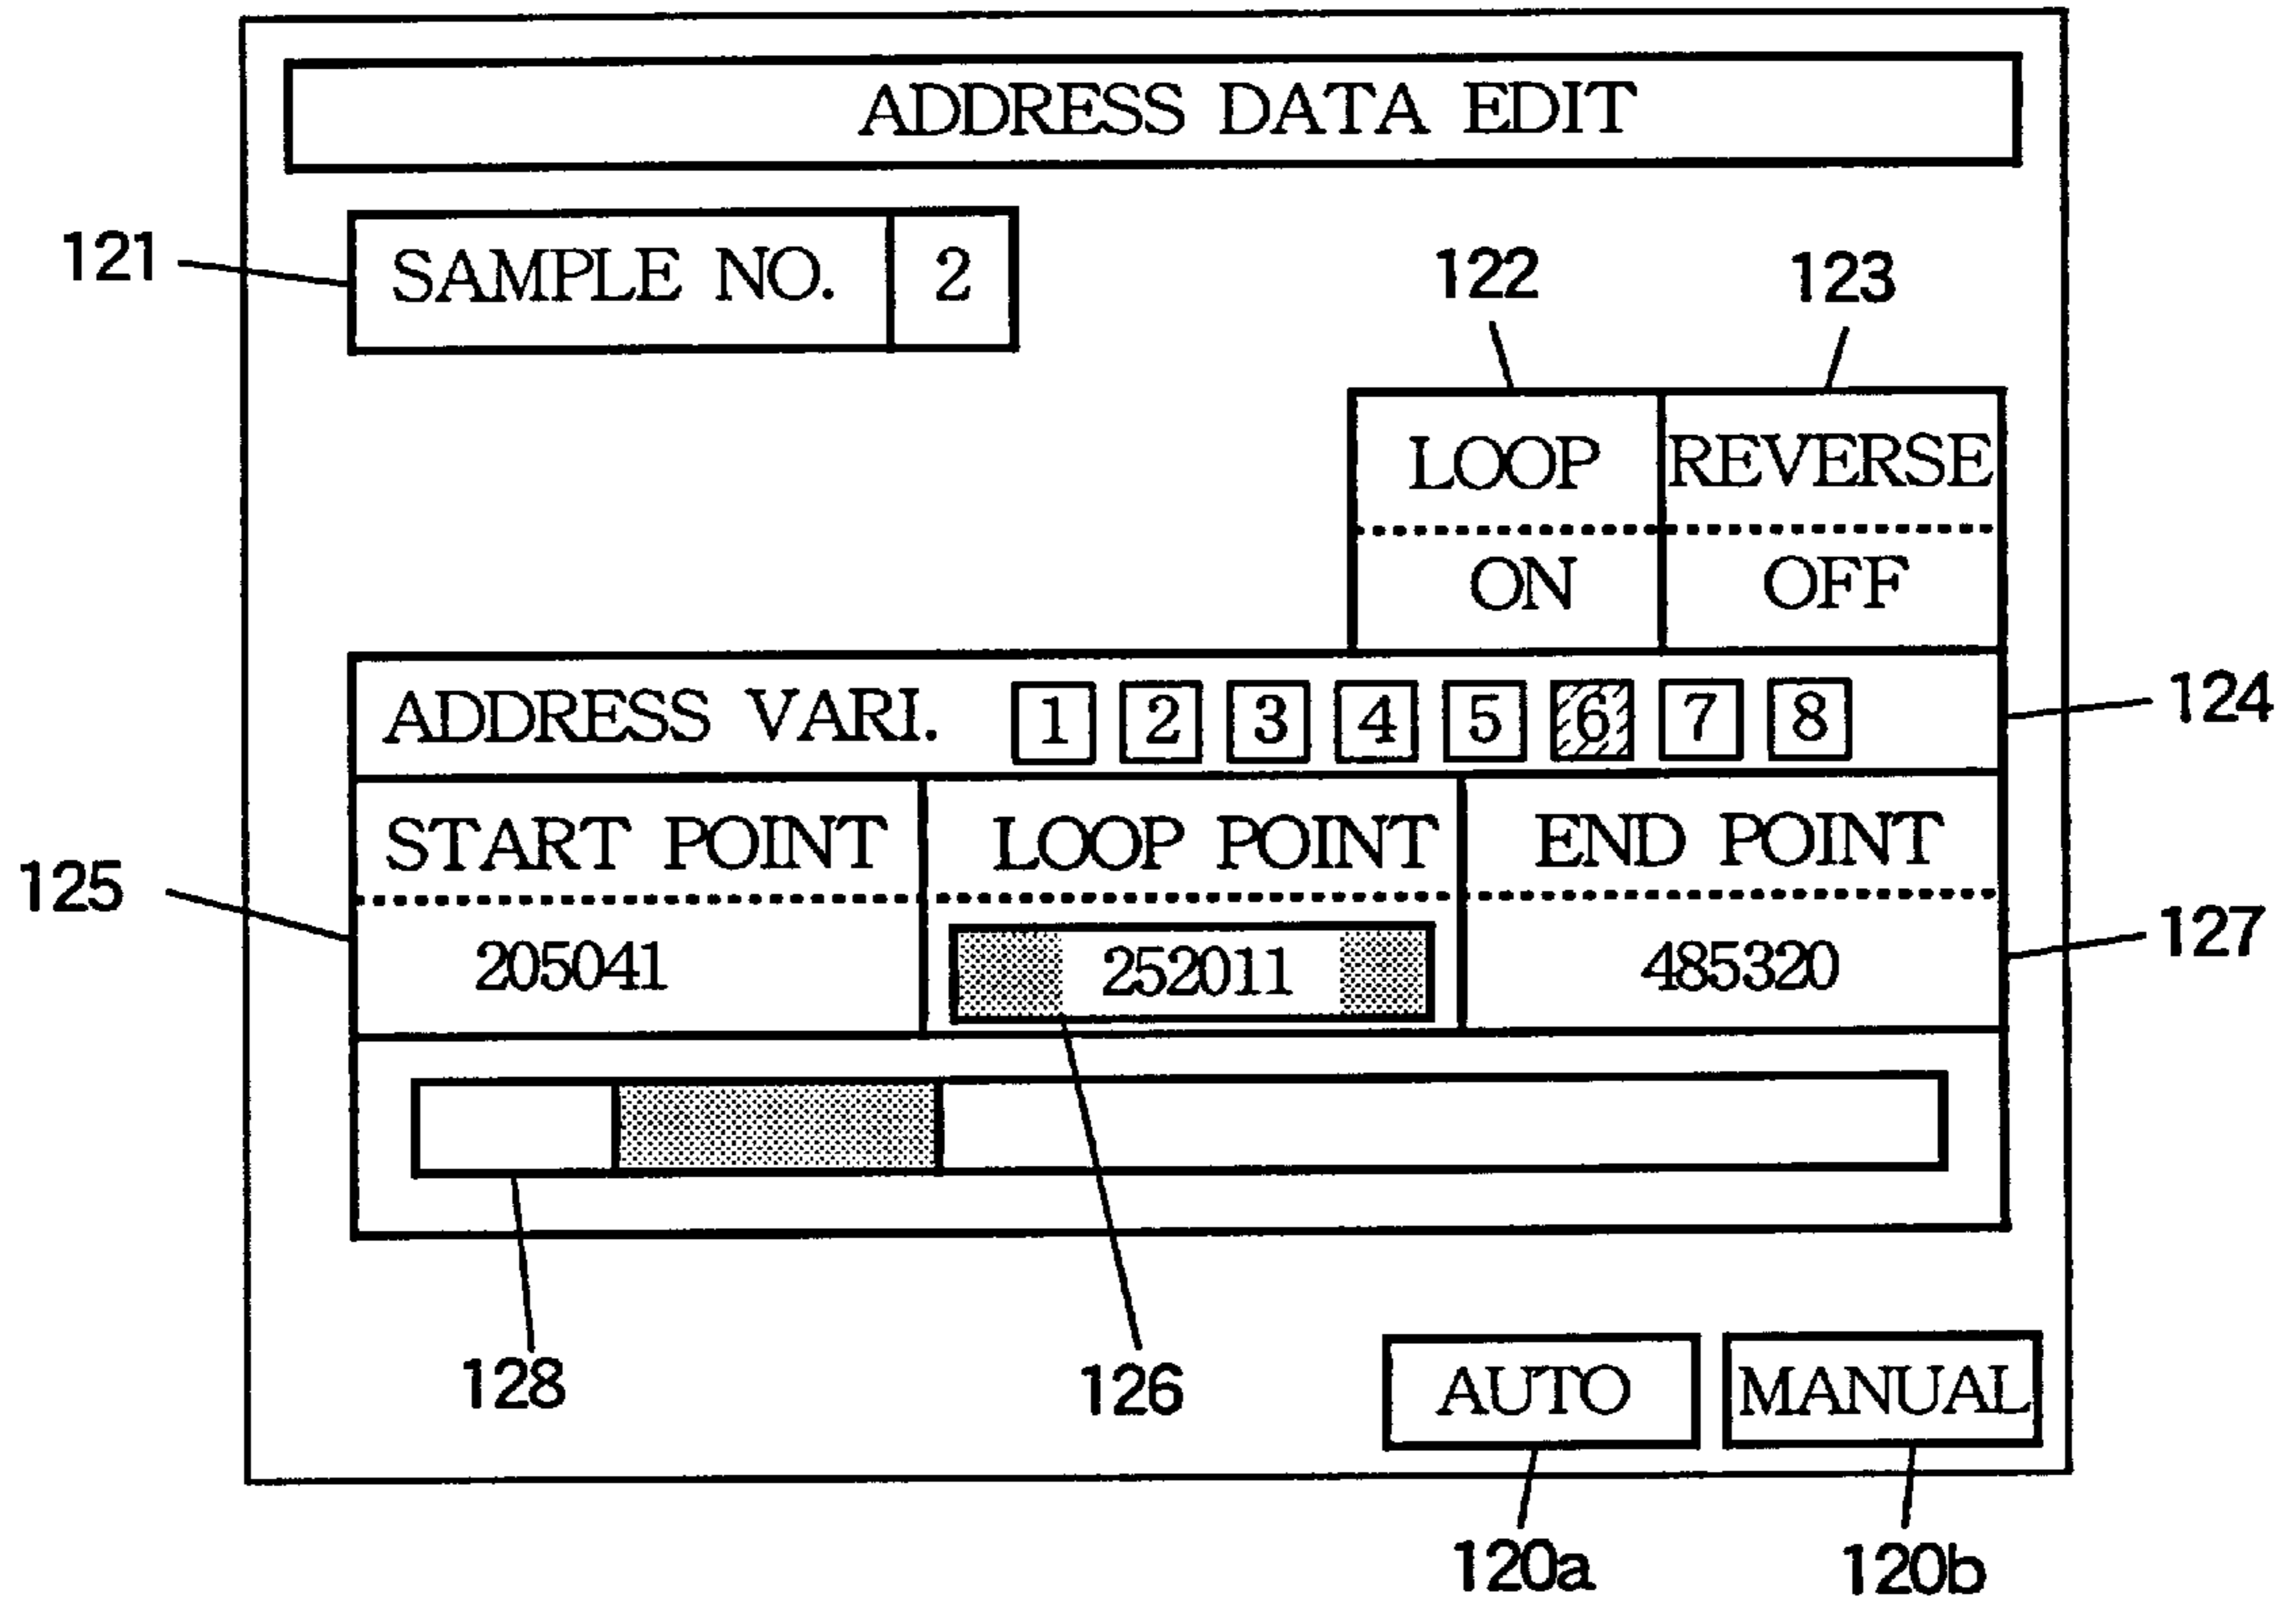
ADDRESS DATA EDIT

121 SAMPLE NO. 2

122 123

| LOOP | REVERSE |
|---|---|
| ON | OFF |

ADDRESS VARI. 1 2 3 4 5 6 7 8 124

| START POINT | LOOP POINT | END POINT |
|---|---|---|
| 205041 | 252011 | 485320 |

125 127

128 126

AUTO MANUAL

120a 120b